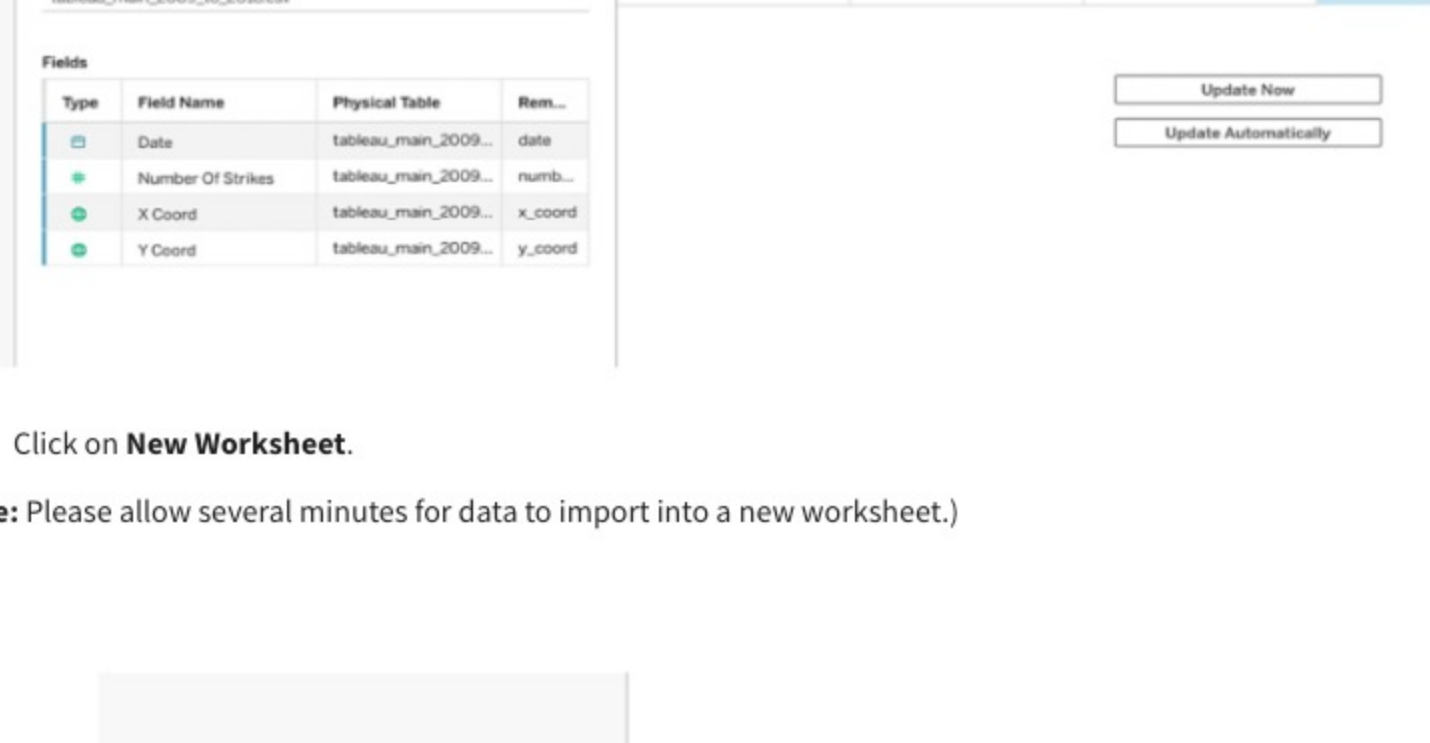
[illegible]

Fields

| Type | Field Name | Physical Table | Rem... |
|---|---|---|---|
| | Date | tableau_main_2009... | date |
| | Number Of Strikes | tableau_main_2009... | numb... |
| | X Coord | tableau_main_2009... | x_coord |
| | Y Coord | tableau_main_2009... | y_coord |

Update Now

Update Automatically

Click on **New Worksheet**.

**e:** Please allow several minutes for data to import into a new worksheet.)